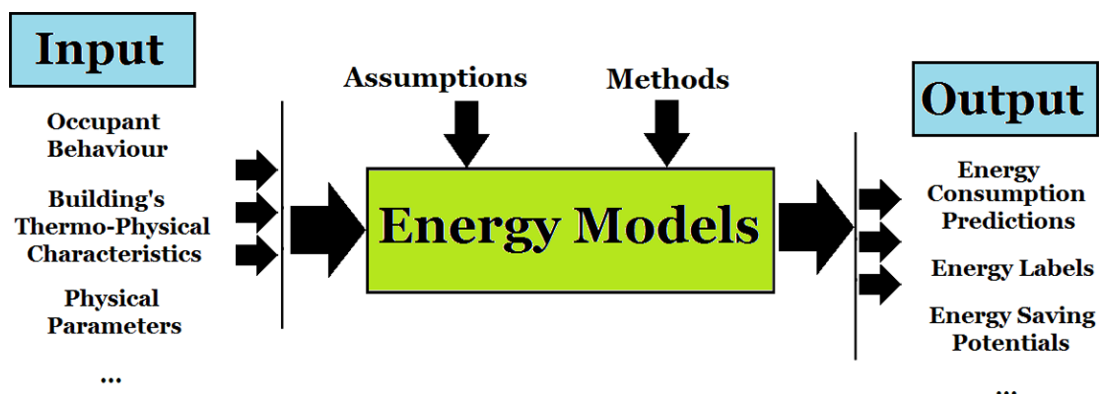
Input

Occupant Behaviour

Building's Thermo-Physical Characteristics

Physical Parameters

...

Assumptions

Methods

Energy Models

Output

Energy Consumption Predictions

Energy Labels

Energy Saving Potentials

...